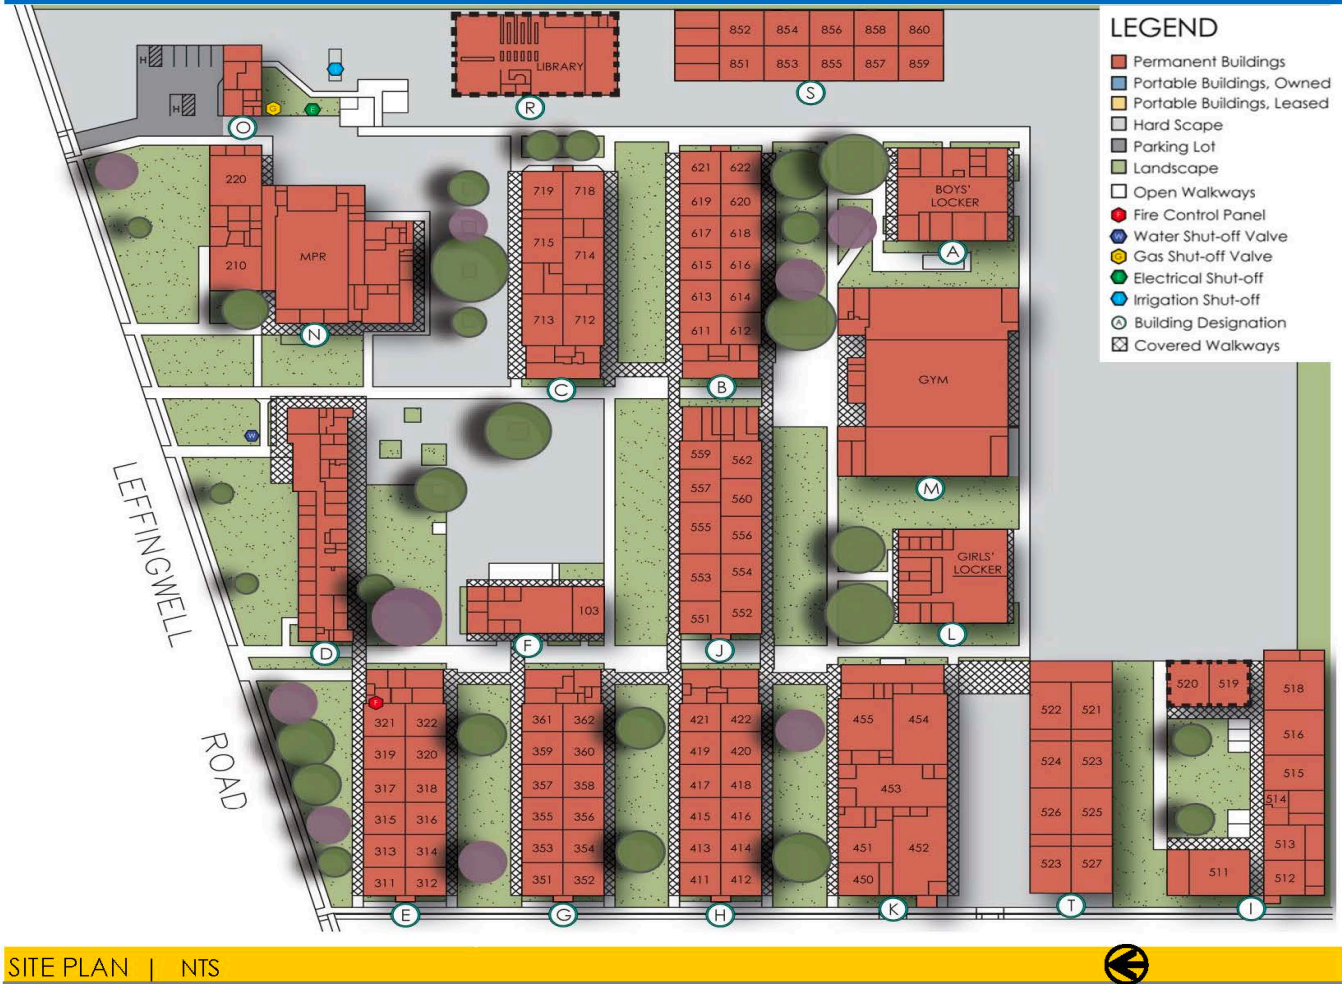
LEGEND
Permanent Buildings
Portable Buildings, Owned
Portable Buildings, Leased
Hard Scape
Parking Lot
Landscape
Open Walkways
Fire Control Panel
Water Shut-off Valve
Gas Shut-off Valve
Electrical Shut-off
Irrigation Shut-off
Building Designation
Covered Walkways

LIBRARY
R
852 854 856 858 860
851 853 855 857 859
S
O
220
210
MPR
N
719 718
715 714
713 712
C
621 622
619 620
617 618
615 616
613 614
611 612
B
BOYS' LOCKER
A
GYM
M
559 562
557 560
555 556
553 554
551 552
J
GIRLS' LOCKER
L
103
F
D
LEFFINGWELL
ROAD
321 322
319 320
317 318
315 316
313 314
311 312
E
361 362
359 360
357 358
355 356
353 354
351 352
G
421 422
419 420
417 418
415 416
413 414
411 412
H
455 454
453
451 452
450
K
522 521
524 523
526 525
523 527
T
520 519
518
516
515
514
513
512
511
I

SITE PLAN | NTS